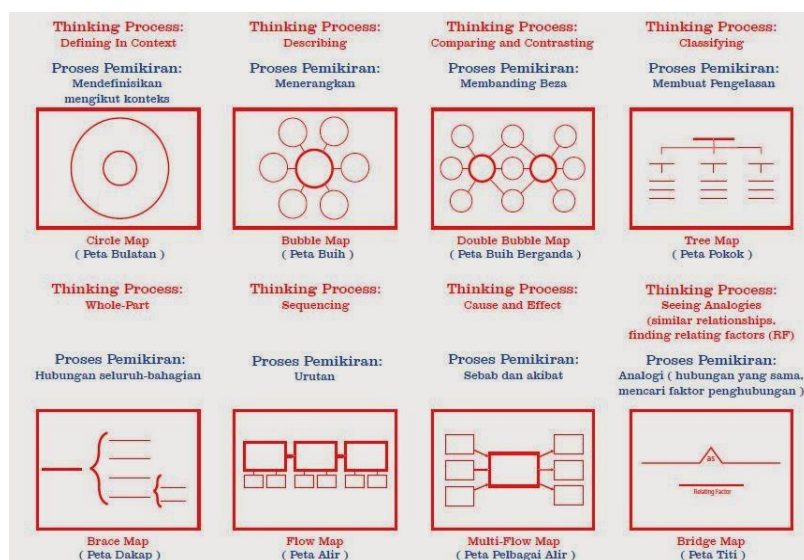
Thinking Process:
Defining In Context

Proses Pemikiran:
Mendefinisikan mengikut konteks

Circle Map
( Peta Bulatan )

Thinking Process:
Describing

Proses Pemikiran:
Menerangkan

Bubble Map
( Peta Buih )

Thinking Process:
Comparing and Contrasting

Proses Pemikiran:
Membanding Beza

Double Bubble Map
( Peta Buih Berganda )

Thinking Process:
Classifying

Proses Pemikiran:
Membuat Pengelasan

Tree Map
( Peta Pokok )

Thinking Process:
Whole-Part

Proses Pemikiran:
Hubungan seluruh-bahagian

Brace Map
( Peta Dakap )

Thinking Process:
Sequencing

Proses Pemikiran:
Urutan

Flow Map
( Peta Alir )

Thinking Process:
Cause and Effect

Proses Pemikiran:
Sebab dan akibat

Multi-Flow Map
( Peta Pelbagai Alir )

Thinking Process:
Seeing Analogies
(similar relationships, finding relating factors (RF)

Proses Pemikiran:
Analogi ( hubungan yang sama, mencari faktor penghubungan )

as
Relating Factor

Bridge Map
( Peta Titi )